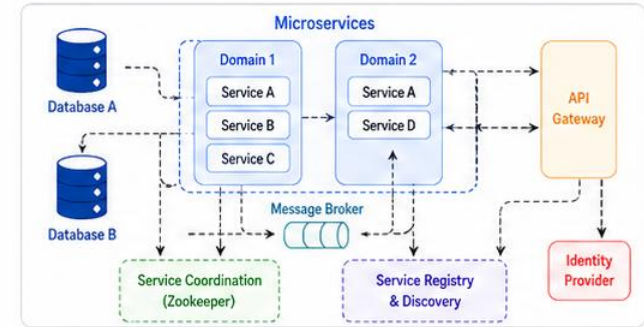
Microservices

Database A

Domain 1

Service A

Service B

Service C

Domain 2

Service A

Service D

API Gateway

Database B

Message Broker

Service Coordination (Zookeeper)

Service Registry & Discovery

Identity Provider